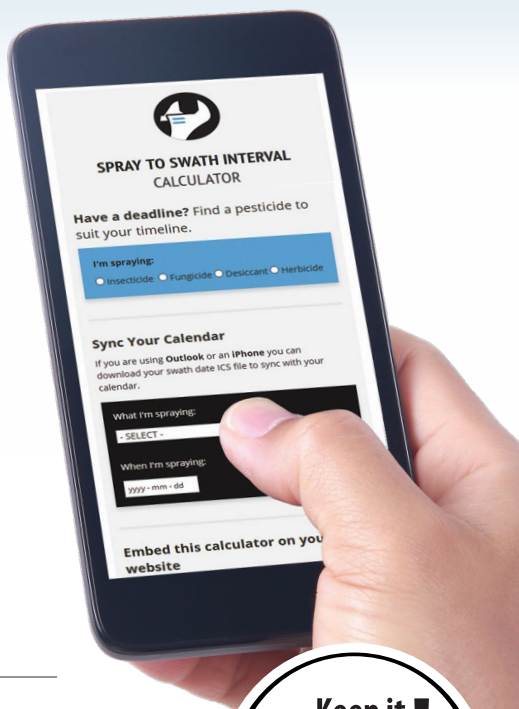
SPRAY TO SWATH INTERVAL
CALCULATOR

Have a deadline? Find a pesticide to suit your timeline.

I'm spraying:
Insecticide Fungicide Desiccant Herbicide

Sync Your Calendar
If you are using Outlook or an iPhone you can download your swath date ICS file to sync with your calendar.

What I'm spraying:
- SELECT -

When I'm spraying:
yyyy - mm - dd

Embed this calculator on you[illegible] website

Keep it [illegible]